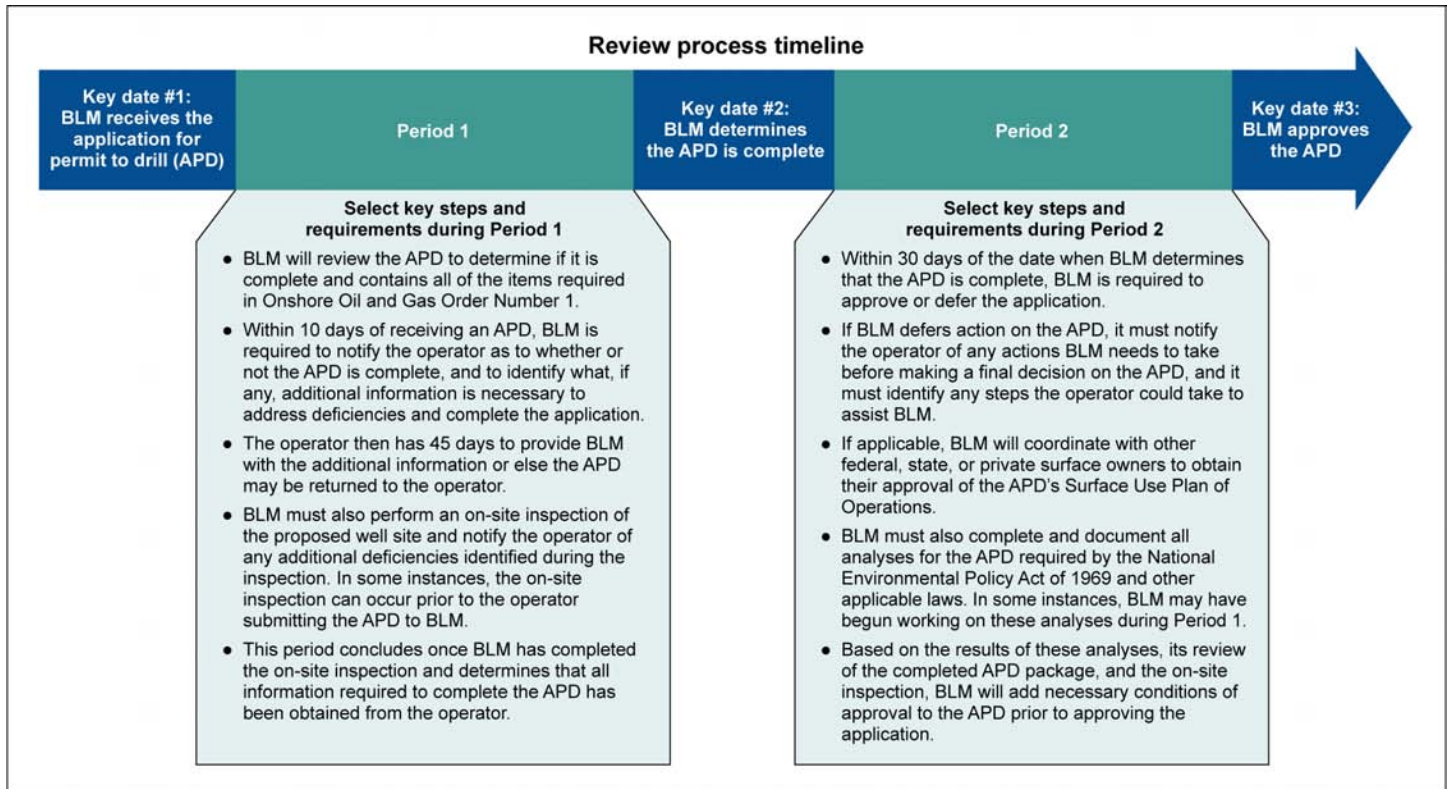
Review process timeline

Key date #1: BLM receives the application for permit to drill (APD)

Period 1

Key date #2: BLM determines the APD is complete

Period 2

Key date #3: BLM approves the APD

Select key steps and requirements during Period 1

- BLM will review the APD to determine if it is complete and contains all of the items required in Onshore Oil and Gas Order Number 1.
- Within 10 days of receiving an APD, BLM is required to notify the operator as to whether or not the APD is complete, and to identify what, if any, additional information is necessary to address deficiencies and complete the application.
- The operator then has 45 days to provide BLM with the additional information or else the APD may be returned to the operator.
- BLM must also perform an on-site inspection of the proposed well site and notify the operator of any additional deficiencies identified during the inspection. In some instances, the on-site inspection can occur prior to the operator submitting the APD to BLM.
- This period concludes once BLM has completed the on-site inspection and determines that all information required to complete the APD has been obtained from the operator.

Select key steps and requirements during Period 2

- Within 30 days of the date when BLM determines that the APD is complete, BLM is required to approve or defer the application.
- If BLM defers action on the APD, it must notify the operator of any actions BLM needs to take before making a final decision on the APD, and it must identify any steps the operator could take to assist BLM.
- If applicable, BLM will coordinate with other federal, state, or private surface owners to obtain their approval of the APD's Surface Use Plan of Operations.
- BLM must also complete and document all analyses for the APD required by the National Environmental Policy Act of 1969 and other applicable laws. In some instances, BLM may have begun working on these analyses during Period 1.
- Based on the results of these analyses, its review of the completed APD package, and the on-site inspection, BLM will add necessary conditions of approval to the APD prior to approving the application.